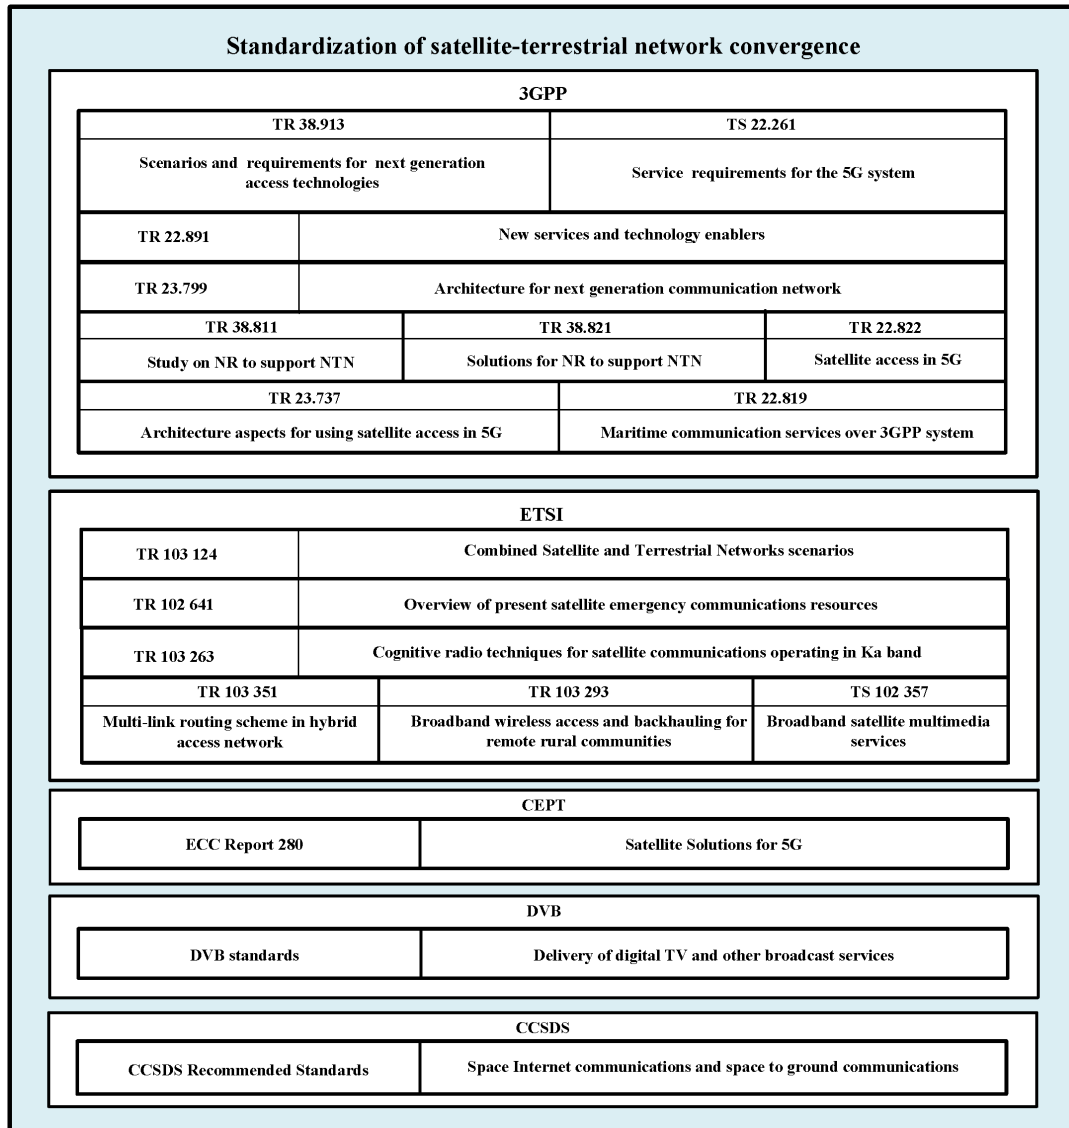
Standardization of satellite-terrestrial network convergence

3GPP

| TR 38.913 | TS 22.261 |
|---|---|
| Scenarios and requirements for next generation access technologies | Service requirements for the 5G system |

| TR 22.891 | New services and technology enablers |
|---|---|
| TR 23.799 | Architecture for next generation communication network |

| TR 38.811 | TR 38.821 | TR 22.822 |
|---|---|---|
| Study on NR to support NTN | Solutions for NR to support NTN | Satellite access in 5G |

| TR 23.737 | TR 22.819 |
|---|---|
| Architecture aspects for using satellite access in 5G | Maritime communication services over 3GPP system |

ETSI

| TR 103 124 | Combined Satellite and Terrestrial Networks scenarios |
|---|---|
| TR 102 641 | Overview of present satellite emergency communications resources |
| TR 103 263 | Cognitive radio techniques for satellite communications operating in Ka band |

| TR 103 351 | TR 103 293 | TS 102 357 |
|---|---|---|
| Multi-link routing scheme in hybrid access network | Broadband wireless access and backhauling for remote rural communities | Broadband satellite multimedia services |

CEPT

| ECC Report 280 | Satellite Solutions for 5G |
|---|---|

DVB

| DVB standards | Delivery of digital TV and other broadcast services |
|---|---|

CCSDS

| CCSDS Recommended Standards | Space Internet communications and space to ground communications |
|---|---|